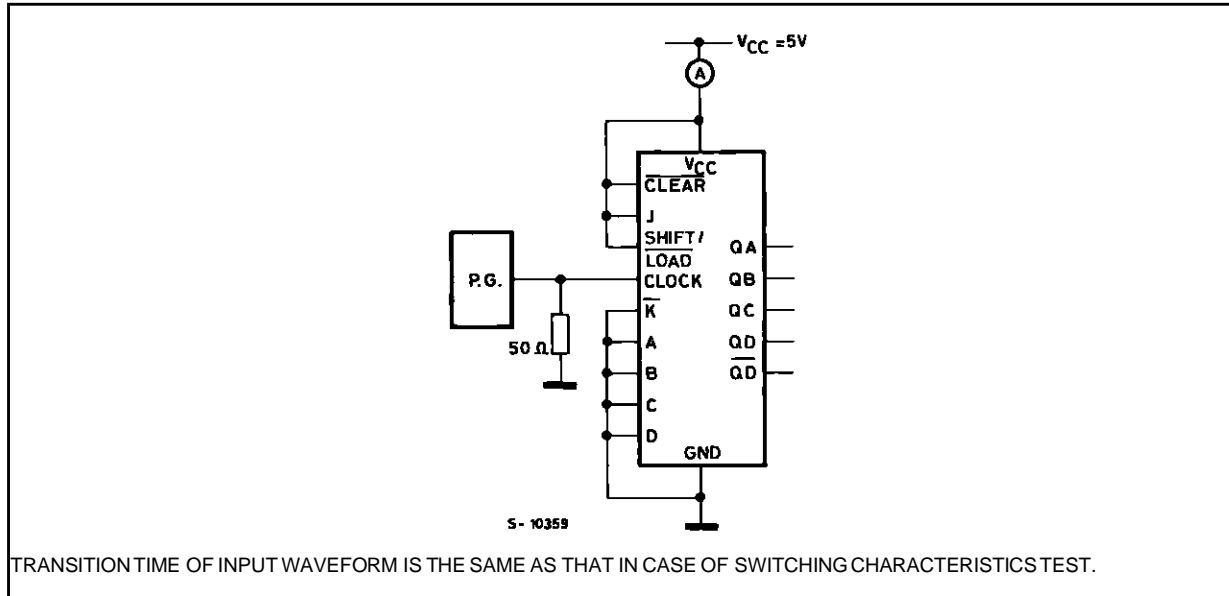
$V_{CC}$ =5V

A

$V_{CC}$

$\overline{CLEAR}$

J

SHIFT/ $\overline{LOAD}$

CLOCK

$\overline{K}$

A

B

C

D

GND

QA

QB

QC

QD

$\overline{QD}$

P.G.

50 Ω

S- 10359

TRANSITION TIME OF INPUT WAVEFORM IS THE SAME AS THAT IN CASE OF SWITCHING CHARACTERISTICS TEST.